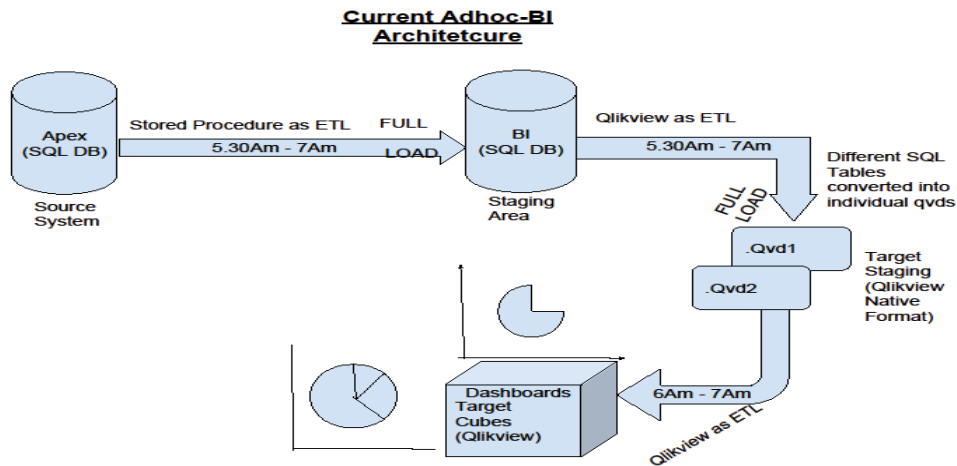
Current Adhoc-BI Architetcure

Apex (SQL DB)

Source System

Stored Procedure as ETL

FULL

5.30Am - 7Am

LOAD

BI (SQL DB)

Staging Area

Qlikview as ETL

5.30Am - 7Am

Different SQL Tables converted into individual qvds

FULL LOAD

.Qvd1

.Qvd2

Target Staging (Qlikview Native Format)

6Am - 7Am

Qlikview as ETL

Dashboards Target Cubes (Qlikview)